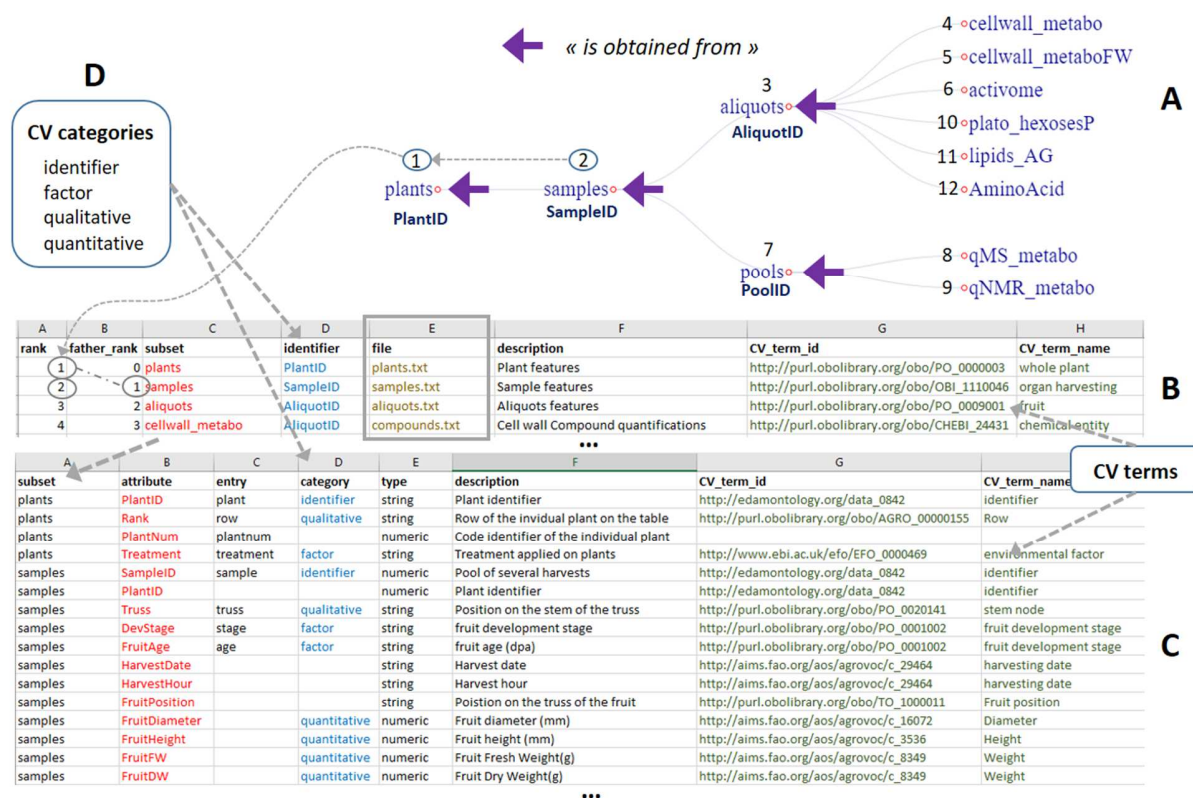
« is obtained from »

D

CV categories
identifier
factor
qualitative
quantitative

1
plants
PlantID

2
samples
SampleID

3
aliquots
AliquotID

4 cellwall_metabo
5 cellwall_metaboFW
6 activome
10 plato_hexosesP
11 lipids_AG
12 AminoAcid

7
pools
PoolID

8 qMS_metabo
9 qNMR_metabo

A

| A | B | C | D | E | F | G | H |
|---|---|---|---|---|---|---|---|
| rank | father_rank | subset | identifier | file | description | CV_term_id | CV_term_name |
| 1 | 0 | plants | PlantID | plants.txt | Plant features | http://purl.obolibrary.org/obo/PO_0000003 | whole plant |
| 2 | 1 | samples | SampleID | samples.txt | Sample features | http://purl.obolibrary.org/obo/OBI_1110046 | organ harvesting |
| 3 | 2 | aliquots | AliquotID | aliquots.txt | Aliquots features | http://purl.obolibrary.org/obo/PO_0009001 | fruit |
| 4 | 3 | cellwall_metabo | AliquotID | compounds.txt | Cell wall Compound quantifications | http://purl.obolibrary.org/obo/CHEBI_24431 | chemical entity |

...

B

CV terms

| A | B | C | D | E | F | G | |
|---|---|---|---|---|---|---|---|
| subset | attribute | entry | category | type | description | CV_term_id | CV_term_name |
| plants | PlantID | plant | identifier | string | Plant identifier | http://edamontology.org/data_0842 | identifier |
| plants | Rank | row | qualitative | string | Row of the invidual plant on the table | http://purl.obolibrary.org/obo/AGRO_00000155 | Row |
| plants | PlantNum | plantnum | | numeric | Code identifier of the individual plant | | |
| plants | Treatment | treatment | factor | string | Treatment applied on plants | http://www.ebi.ac.uk/efo/EFO_0000469 | environmental factor |
| samples | SampleID | sample | identifier | numeric | Pool of several harvests | http://edamontology.org/data_0842 | identifier |
| samples | PlantID | | | numeric | Plant identifier | http://edamontology.org/data_0842 | identifier |
| samples | Truss | truss | qualitative | string | Position on the stem of the truss | http://purl.obolibrary.org/obo/PO_0020141 | stem node |
| samples | DevStage | stage | factor | string | fruit development stage | http://purl.obolibrary.org/obo/PO_0001002 | fruit development stage |
| samples | FruitAge | age | factor | string | fruit age (dpa) | http://purl.obolibrary.org/obo/PO_0001002 | fruit development stage |
| samples | HarvestDate | | | string | Harvest date | http://aims.fao.org/aos/agrovoc/c_29464 | harvesting date |
| samples | HarvestHour | | | string | Harvest hour | http://aims.fao.org/aos/agrovoc/c_29464 | harvesting date |
| samples | FruitPosition | | | string | Poistion on the truss of the fruit | http://purl.obolibrary.org/obo/TO_1000011 | Fruit position |
| samples | FruitDiameter | | quantitative | numeric | Fruit diameter (mm) | http://aims.fao.org/aos/agrovoc/c_16072 | Diameter |
| samples | FruitHeight | | quantitative | numeric | Fruit height (mm) | http://aims.fao.org/aos/agrovoc/c_3536 | Height |
| samples | FruitFW | | quantitative | numeric | Fruit Fresh Weight(g) | http://aims.fao.org/aos/agrovoc/c_8349 | Weight |
| samples | FruitDW | | quantitative | numeric | Fruit Dry Weight(g) | http://aims.fao.org/aos/agrovoc/c_8349 | Weight |

...

C